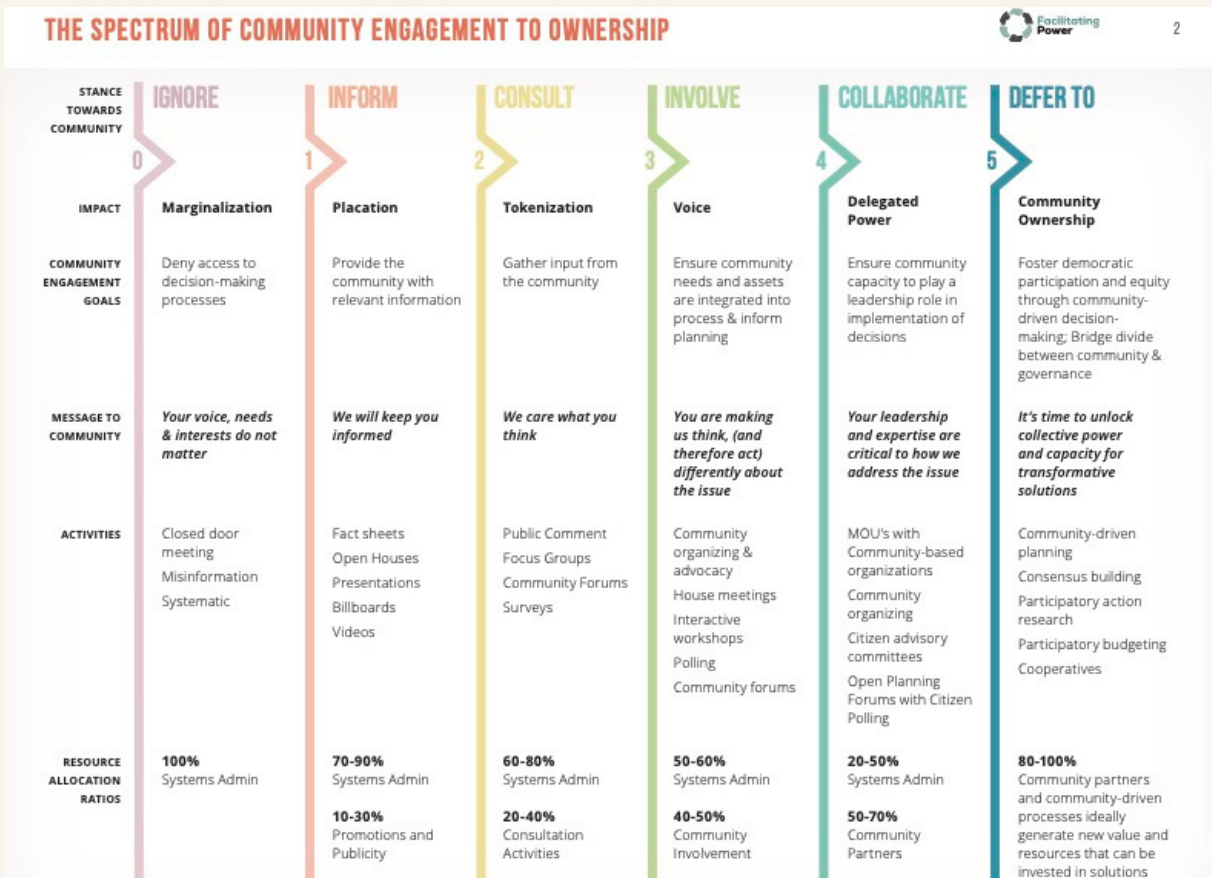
THE SPECTRUM OF COMMUNITY ENGAGEMENT TO OWNERSHIP

Facilitating Power

2

| STANCE TOWARDS COMMUNITY | IGNORE 0 | INFORM 1 | CONSULT 2 | INVOLVE 3 | COLLABORATE 4 | DEFER TO 5 |
|---|---|---|---|---|---|---|
| IMPACT | Marginalization | Placation | Tokenization | Voice | Delegated Power | Community Ownership |
| COMMUNITY ENGAGEMENT GOALS | Deny access to decision-making processes | Provide the community with relevant information | Gather input from the community | Ensure community needs and assets are integrated into process & inform planning | Ensure community capacity to play a leadership role in implementation of decisions | Foster democratic participation and equity through community-driven decision-making; Bridge divide between community & governance |
| MESSAGE TO COMMUNITY | *Your voice, needs & interests do not matter* | *We will keep you informed* | *We care what you think* | *You are making us think, (and therefore act) differently about the issue* | *Your leadership and expertise are critical to how we address the issue* | *It's time to unlock collective power and capacity for transformative solutions* |
| ACTIVITIES | Closed door meeting<br>Misinformation<br>Systematic | Fact sheets<br>Open Houses<br>Presentations<br>Billboards<br>Videos | Public Comment<br>Focus Groups<br>Community Forums<br>Surveys | Community organizing & advocacy<br>House meetings<br>Interactive workshops<br>Polling<br>Community forums | MOU's with Community-based organizations<br>Community organizing<br>Citizen advisory committees<br>Open Planning Forums with Citizen Polling | Community-driven planning<br>Consensus building<br>Participatory action research<br>Participatory budgeting<br>Cooperatives |
| RESOURCE ALLOCATION RATIOS | **100%** Systems Admin | **70-90%** Systems Admin<br>**10-30%** Promotions and Publicity | **60-80%** Systems Admin<br>**20-40%** Consultation Activities | **50-60%** Systems Admin<br>**40-50%** Community Involvement | **20-50%** Systems Admin<br>**50-70%** Community Partners | **80-100%** Community partners and community-driven processes ideally generate new value and resources that can be invested in solutions |